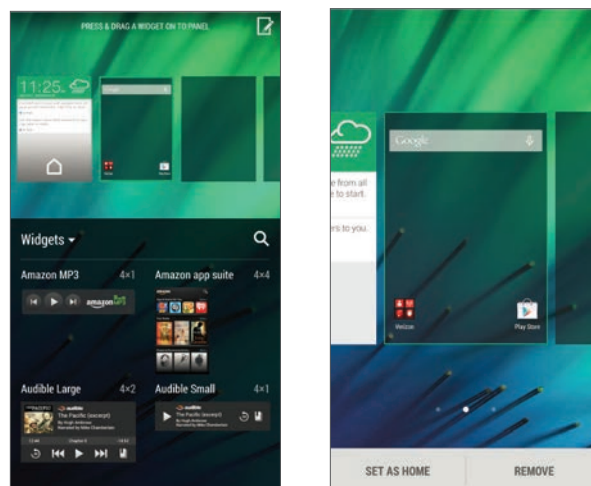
PRESS & DRAG A WIDGET ON TO PANEL

11:25

Widgets

Amazon MP3 4×1

amazonMP3

Amazon app suite 4×4

Audible Large 4×2

audible

The Pacific (excerpt)

Audible Small 4×1

audible

The Pacific (excerpt)

Google

e from all
to start.

rs to you.

Verizon

Play Store

SET AS HOME

REMOVE